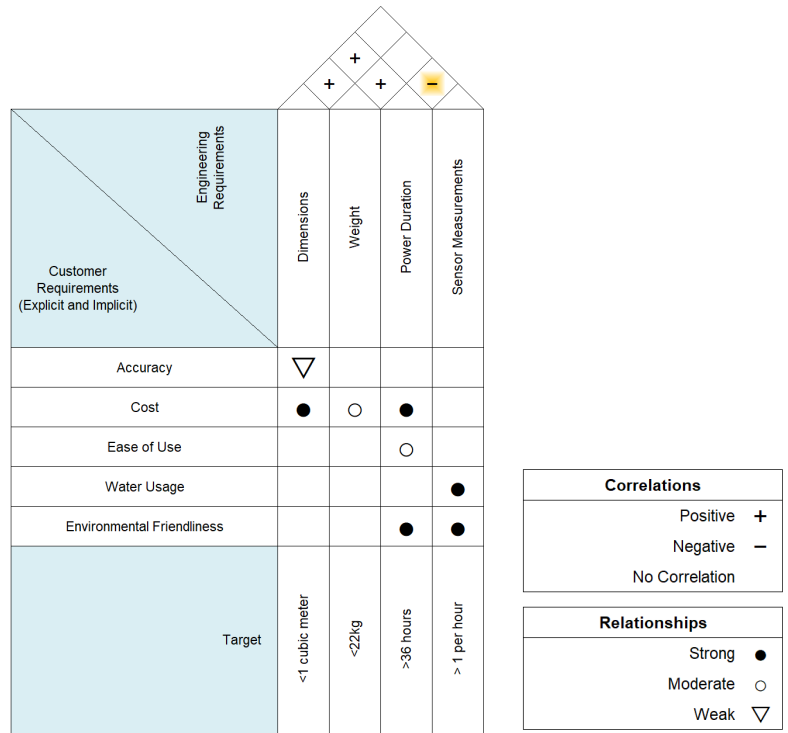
+
+ +
−

| Engineering Requirements / Customer Requirements (Explicit and Implicit) | Dimensions | Weight | Power Duration | Sensor Measurements |
|---|---|---|---|---|
| Accuracy | ▽ | | | |
| Cost | ● | ○ | ● | |
| Ease of Use | | | ○ | |
| Water Usage | | | | ● |
| Environmental Friendliness | | | ● | ● |
| Target | <1 cubic meter | <22kg | >36 hours | > 1 per hour |

| Correlations | |
|---|---|
| Positive | + |
| Negative | − |
| No Correlation | |

| Relationships | |
|---|---|
| Strong | ● |
| Moderate | ○ |
| Weak | ▽ |